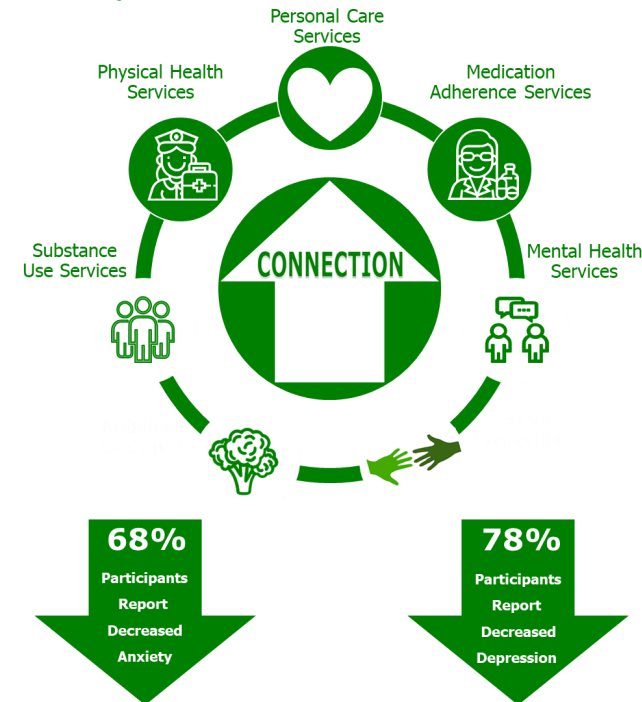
Personal Care Services

Physical Health Services

Medication Adherence Services

Substance Use Services

CONNECTION

Mental Health Services

68%
Participants Report Decreased Anxiety

78%
Participants Report Decreased Depression